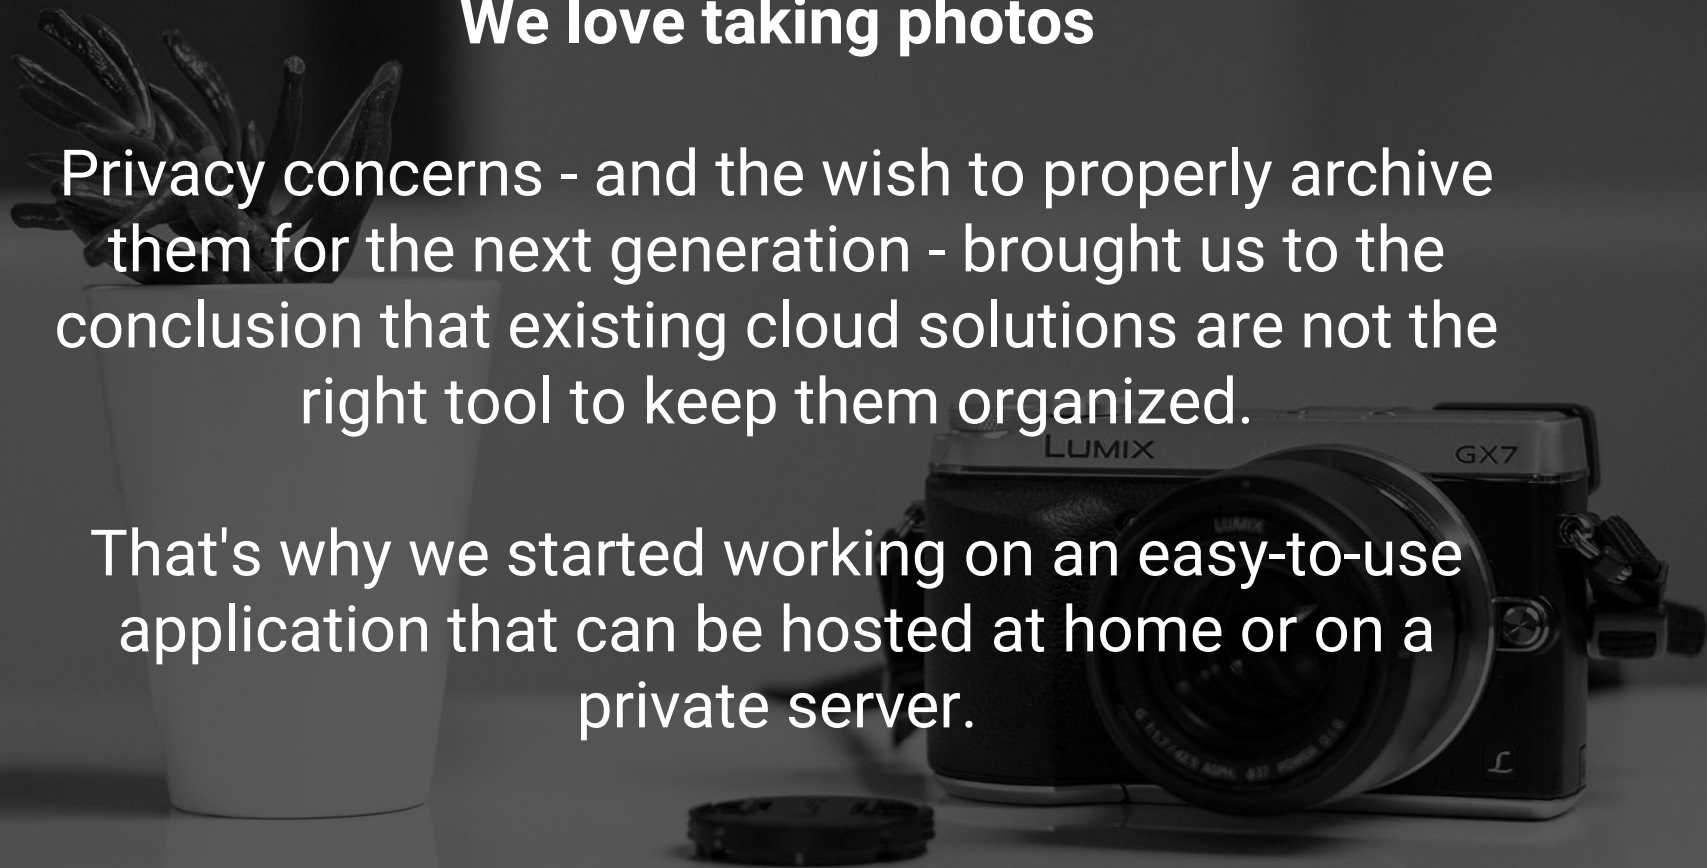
We love taking photos

Privacy concerns - and the wish to properly archive them for the next generation - brought us to the conclusion that existing cloud solutions are not the right tool to keep them organized.

That's why we started working on an easy-to-use application that can be hosted at home or on a private server.

LUMIX

GX7